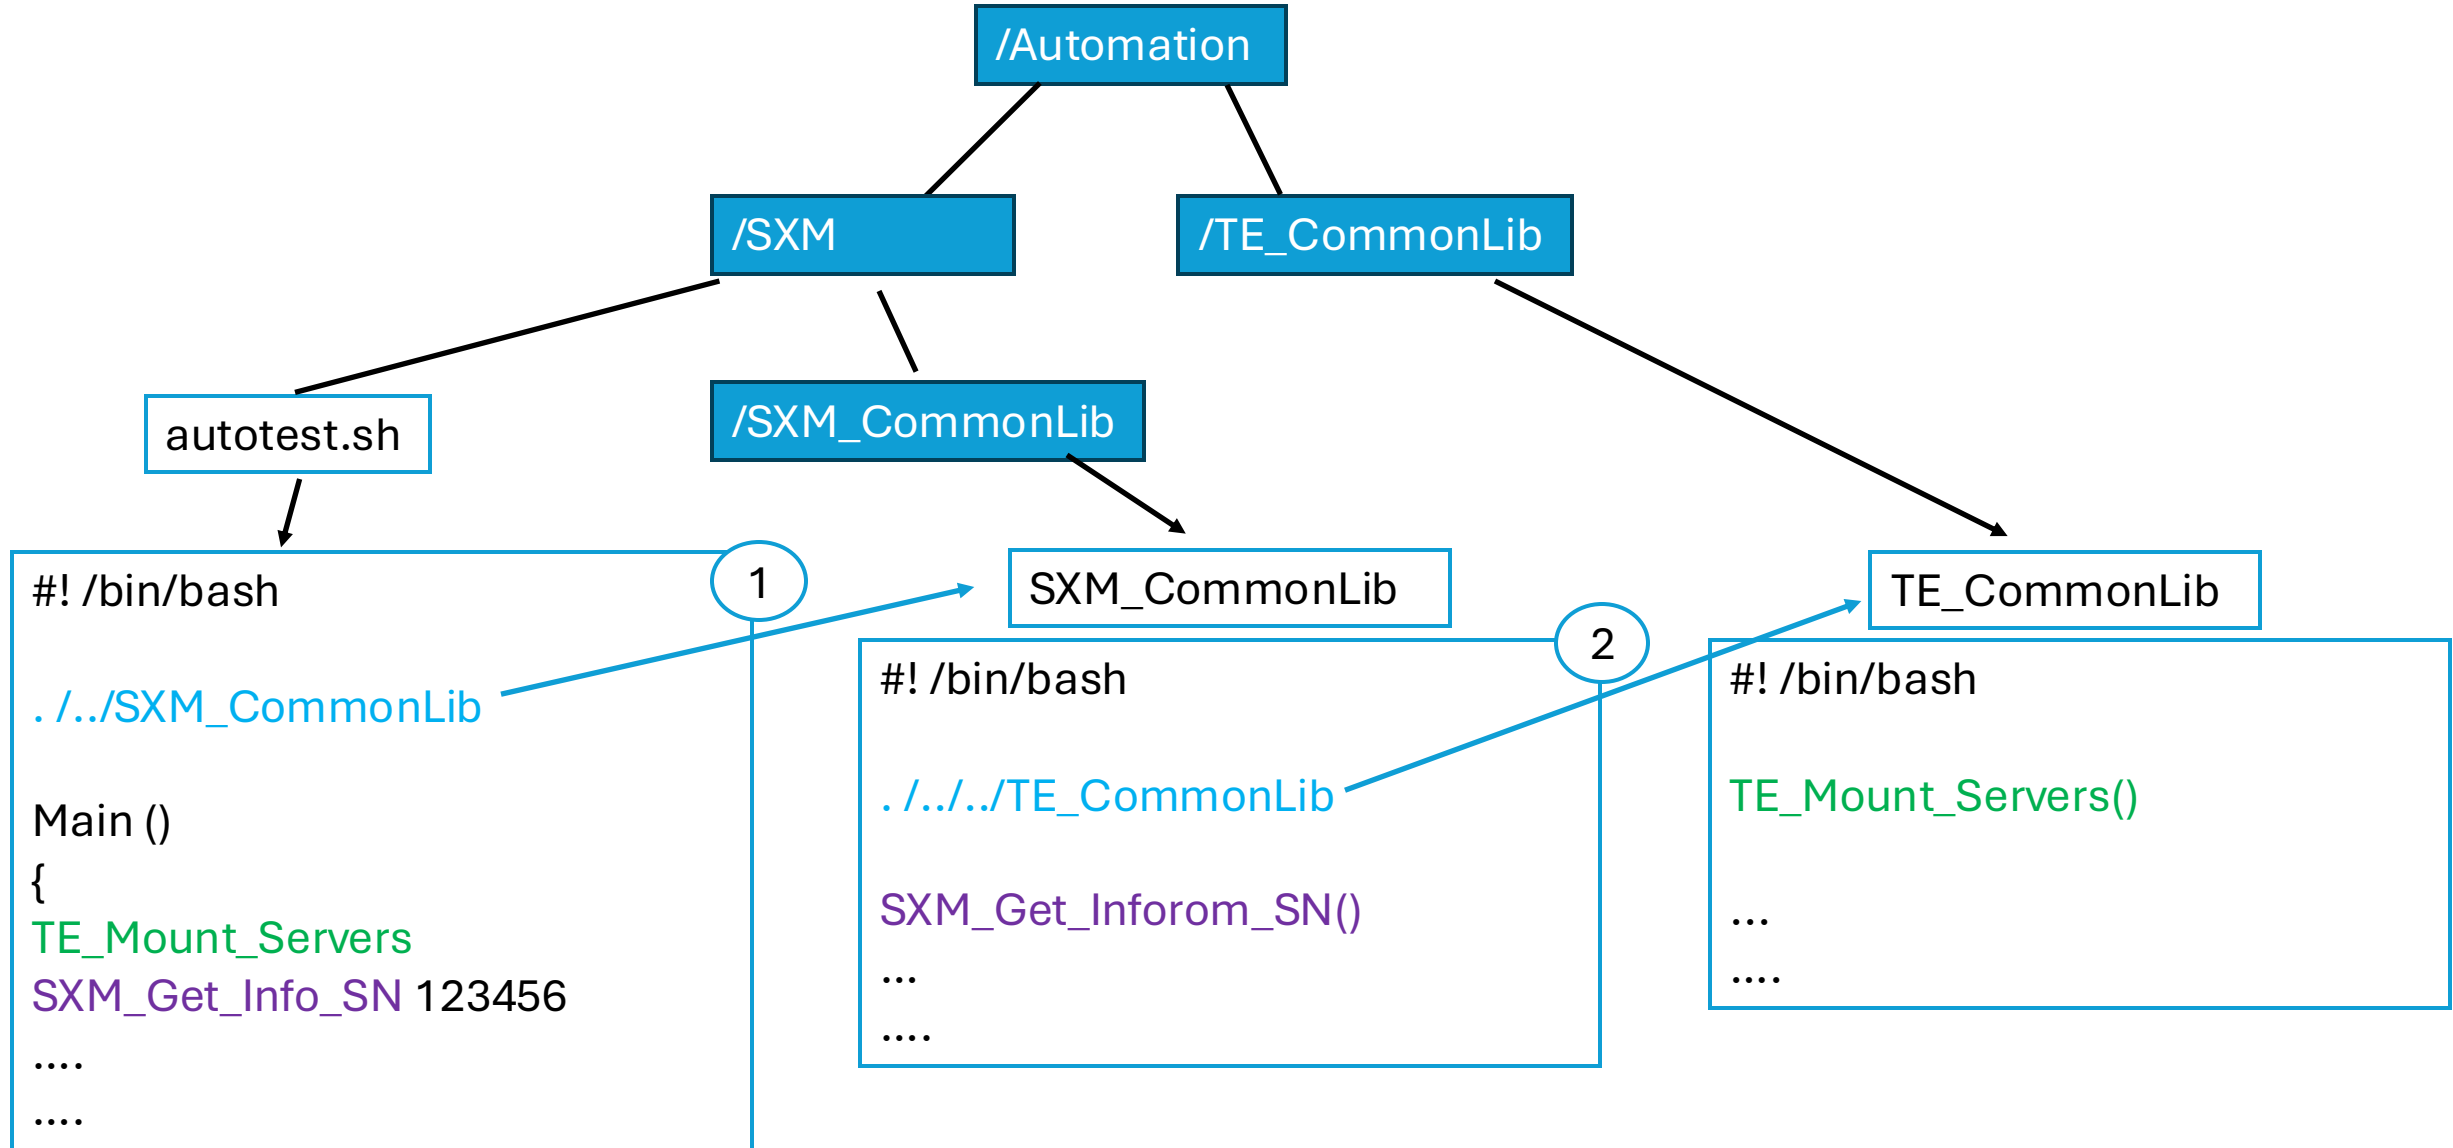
/Automation

/SXM

/TE_CommonLib

autotest.sh

/SXM_CommonLib

#! /bin/bash

. /../SXM_CommonLib

Main ()
{
TE_Mount_Servers
SXM_Get_Info_SN 123456
....
....

1

SXM_CommonLib

#! /bin/bash

. /../../TE_CommonLib

SXM_Get_Inforom_SN()
...
....

2

TE_CommonLib

#! /bin/bash

TE_Mount_Servers()

...
....